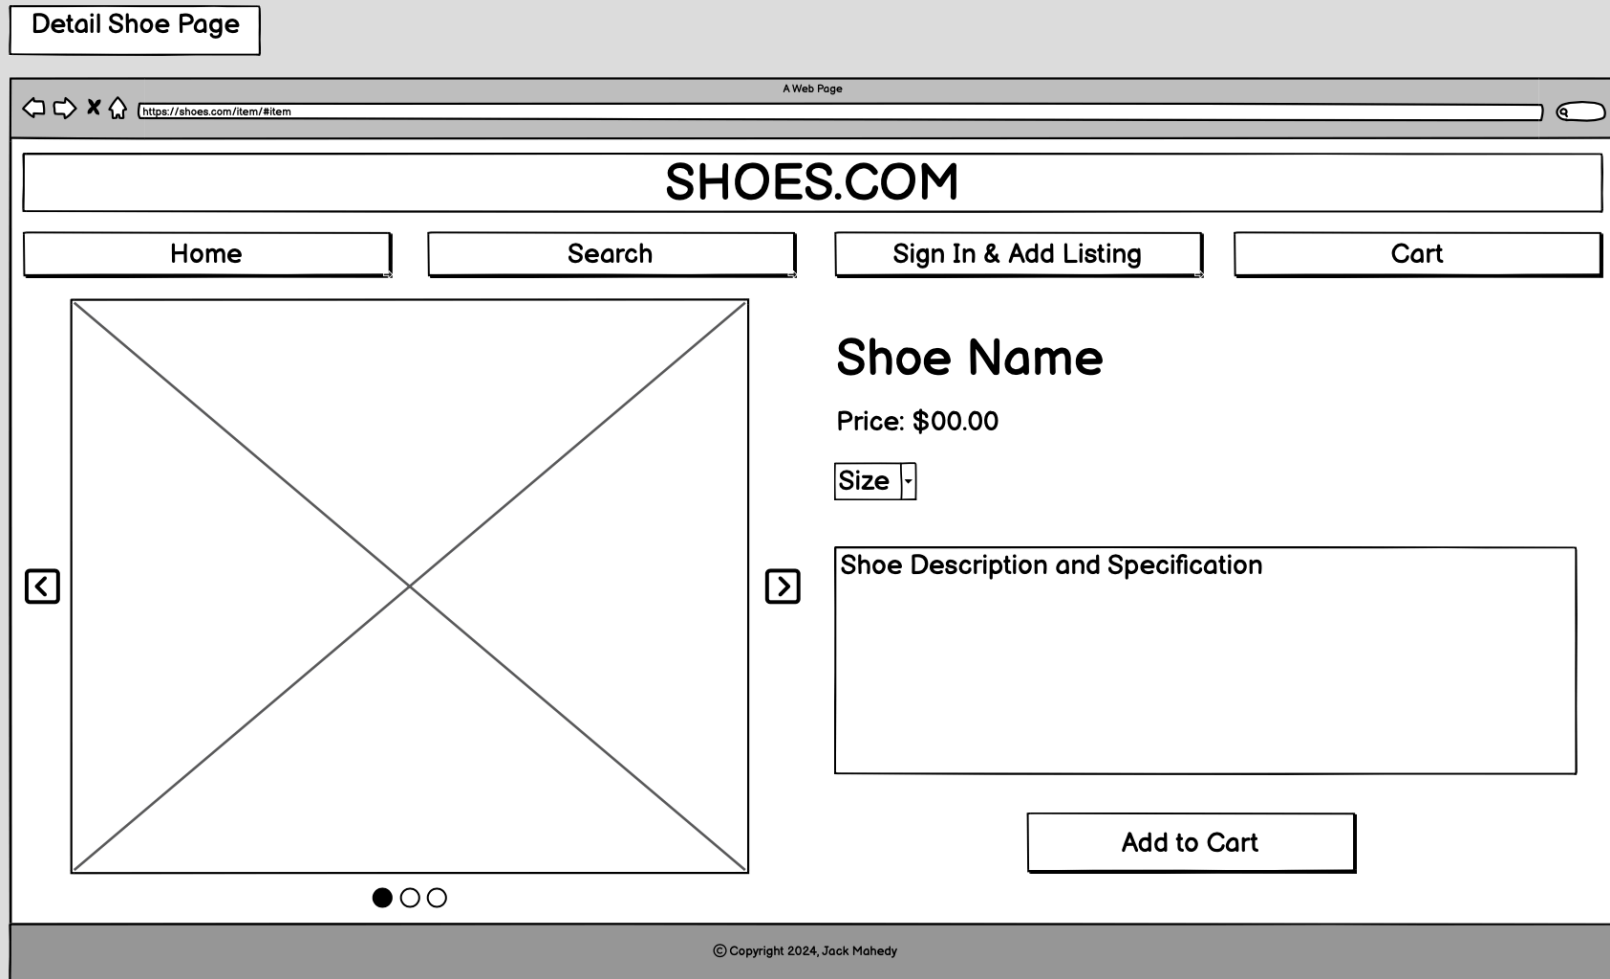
Detail Shoe Page

A Web Page

https://shoes.com/item/#item

SHOES.COM

Home

Search

Sign In & Add Listing

Cart

Shoe Name

Price: $00.00

Size

Shoe Description and Specification

Add to Cart

© Copyright 2024, Jack Mahedy